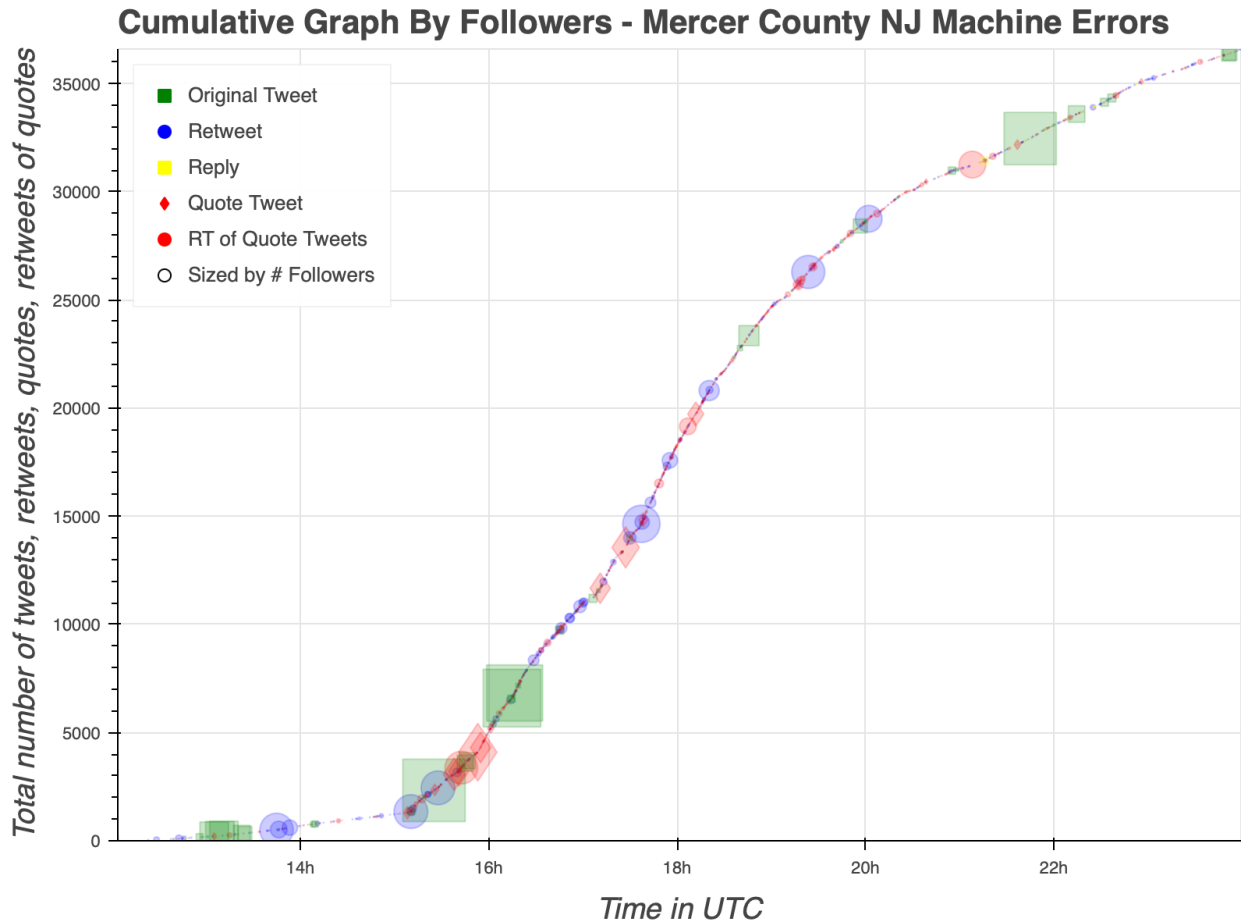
Cumulative Graph By Followers - Mercer County NJ Machine Errors

Original Tweet
Retweet
Reply
Quote Tweet
RT of Quote Tweets
Sized by # Followers

Total number of tweets, retweets, quotes, retweets of quotes

35000
30000
25000
20000
15000
10000
5000
0

14h
16h
18h
20h
22h

Time in UTC